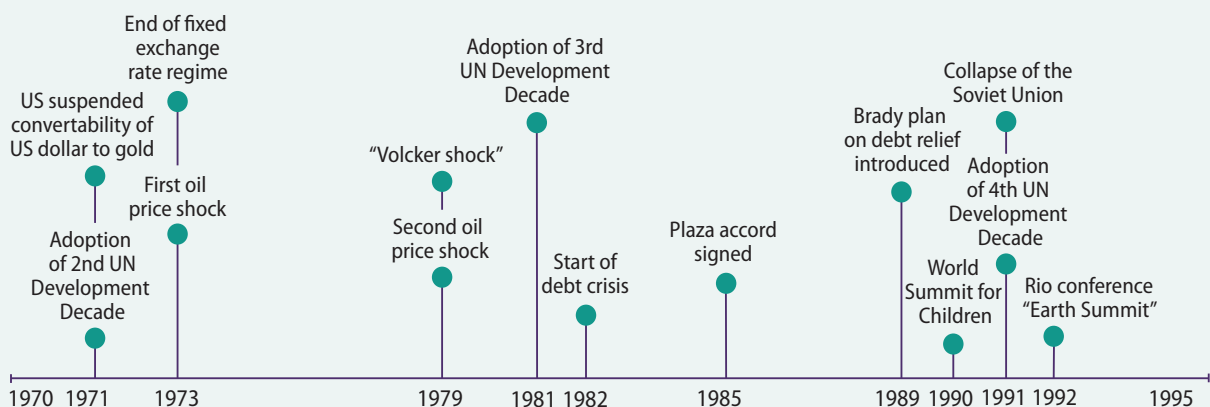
End of fixed exchange rate regime

US suspended convertability of US dollar to gold

First oil price shock

Adoption of 2nd UN Development Decade

"Volcker shock"

Second oil price shock

Adoption of 3rd UN Development Decade

Start of debt crisis

Plaza accord signed

Brady plan on debt relief introduced

World Summit for Children

Collapse of the Soviet Union

Adoption of 4th UN Development Decade

Rio conference "Earth Summit"

1970 1971 1973 1979 1981 1982 1985 1989 1990 1991 1992 1995